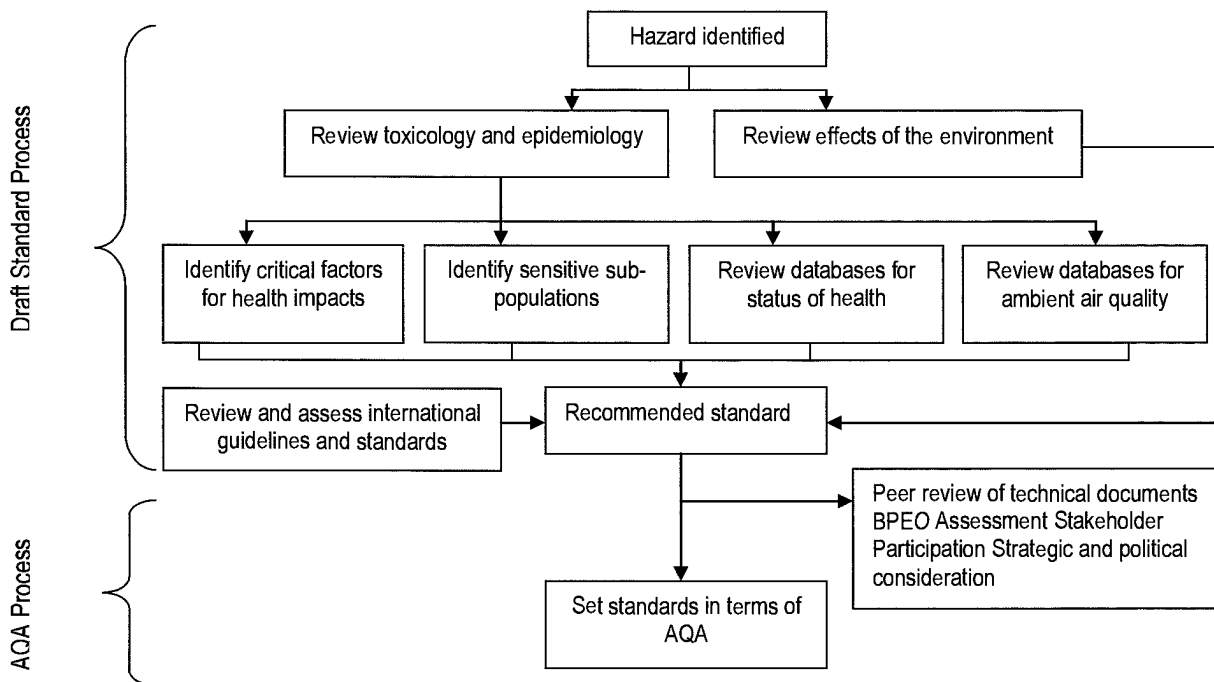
Draft Standard Process

Hazard identified

Review toxicology and epidemiology

Review effects of the environment

Identify critical factors for health impacts

Identify sensitive sub-populations

Review databases for status of health

Review databases for ambient air quality

Review and assess international guidelines and standards

Recommended standard

AQA Process

Peer review of technical documents BPEO Assessment Stakeholder Participation Strategic and political consideration

Set standards in terms of AQA